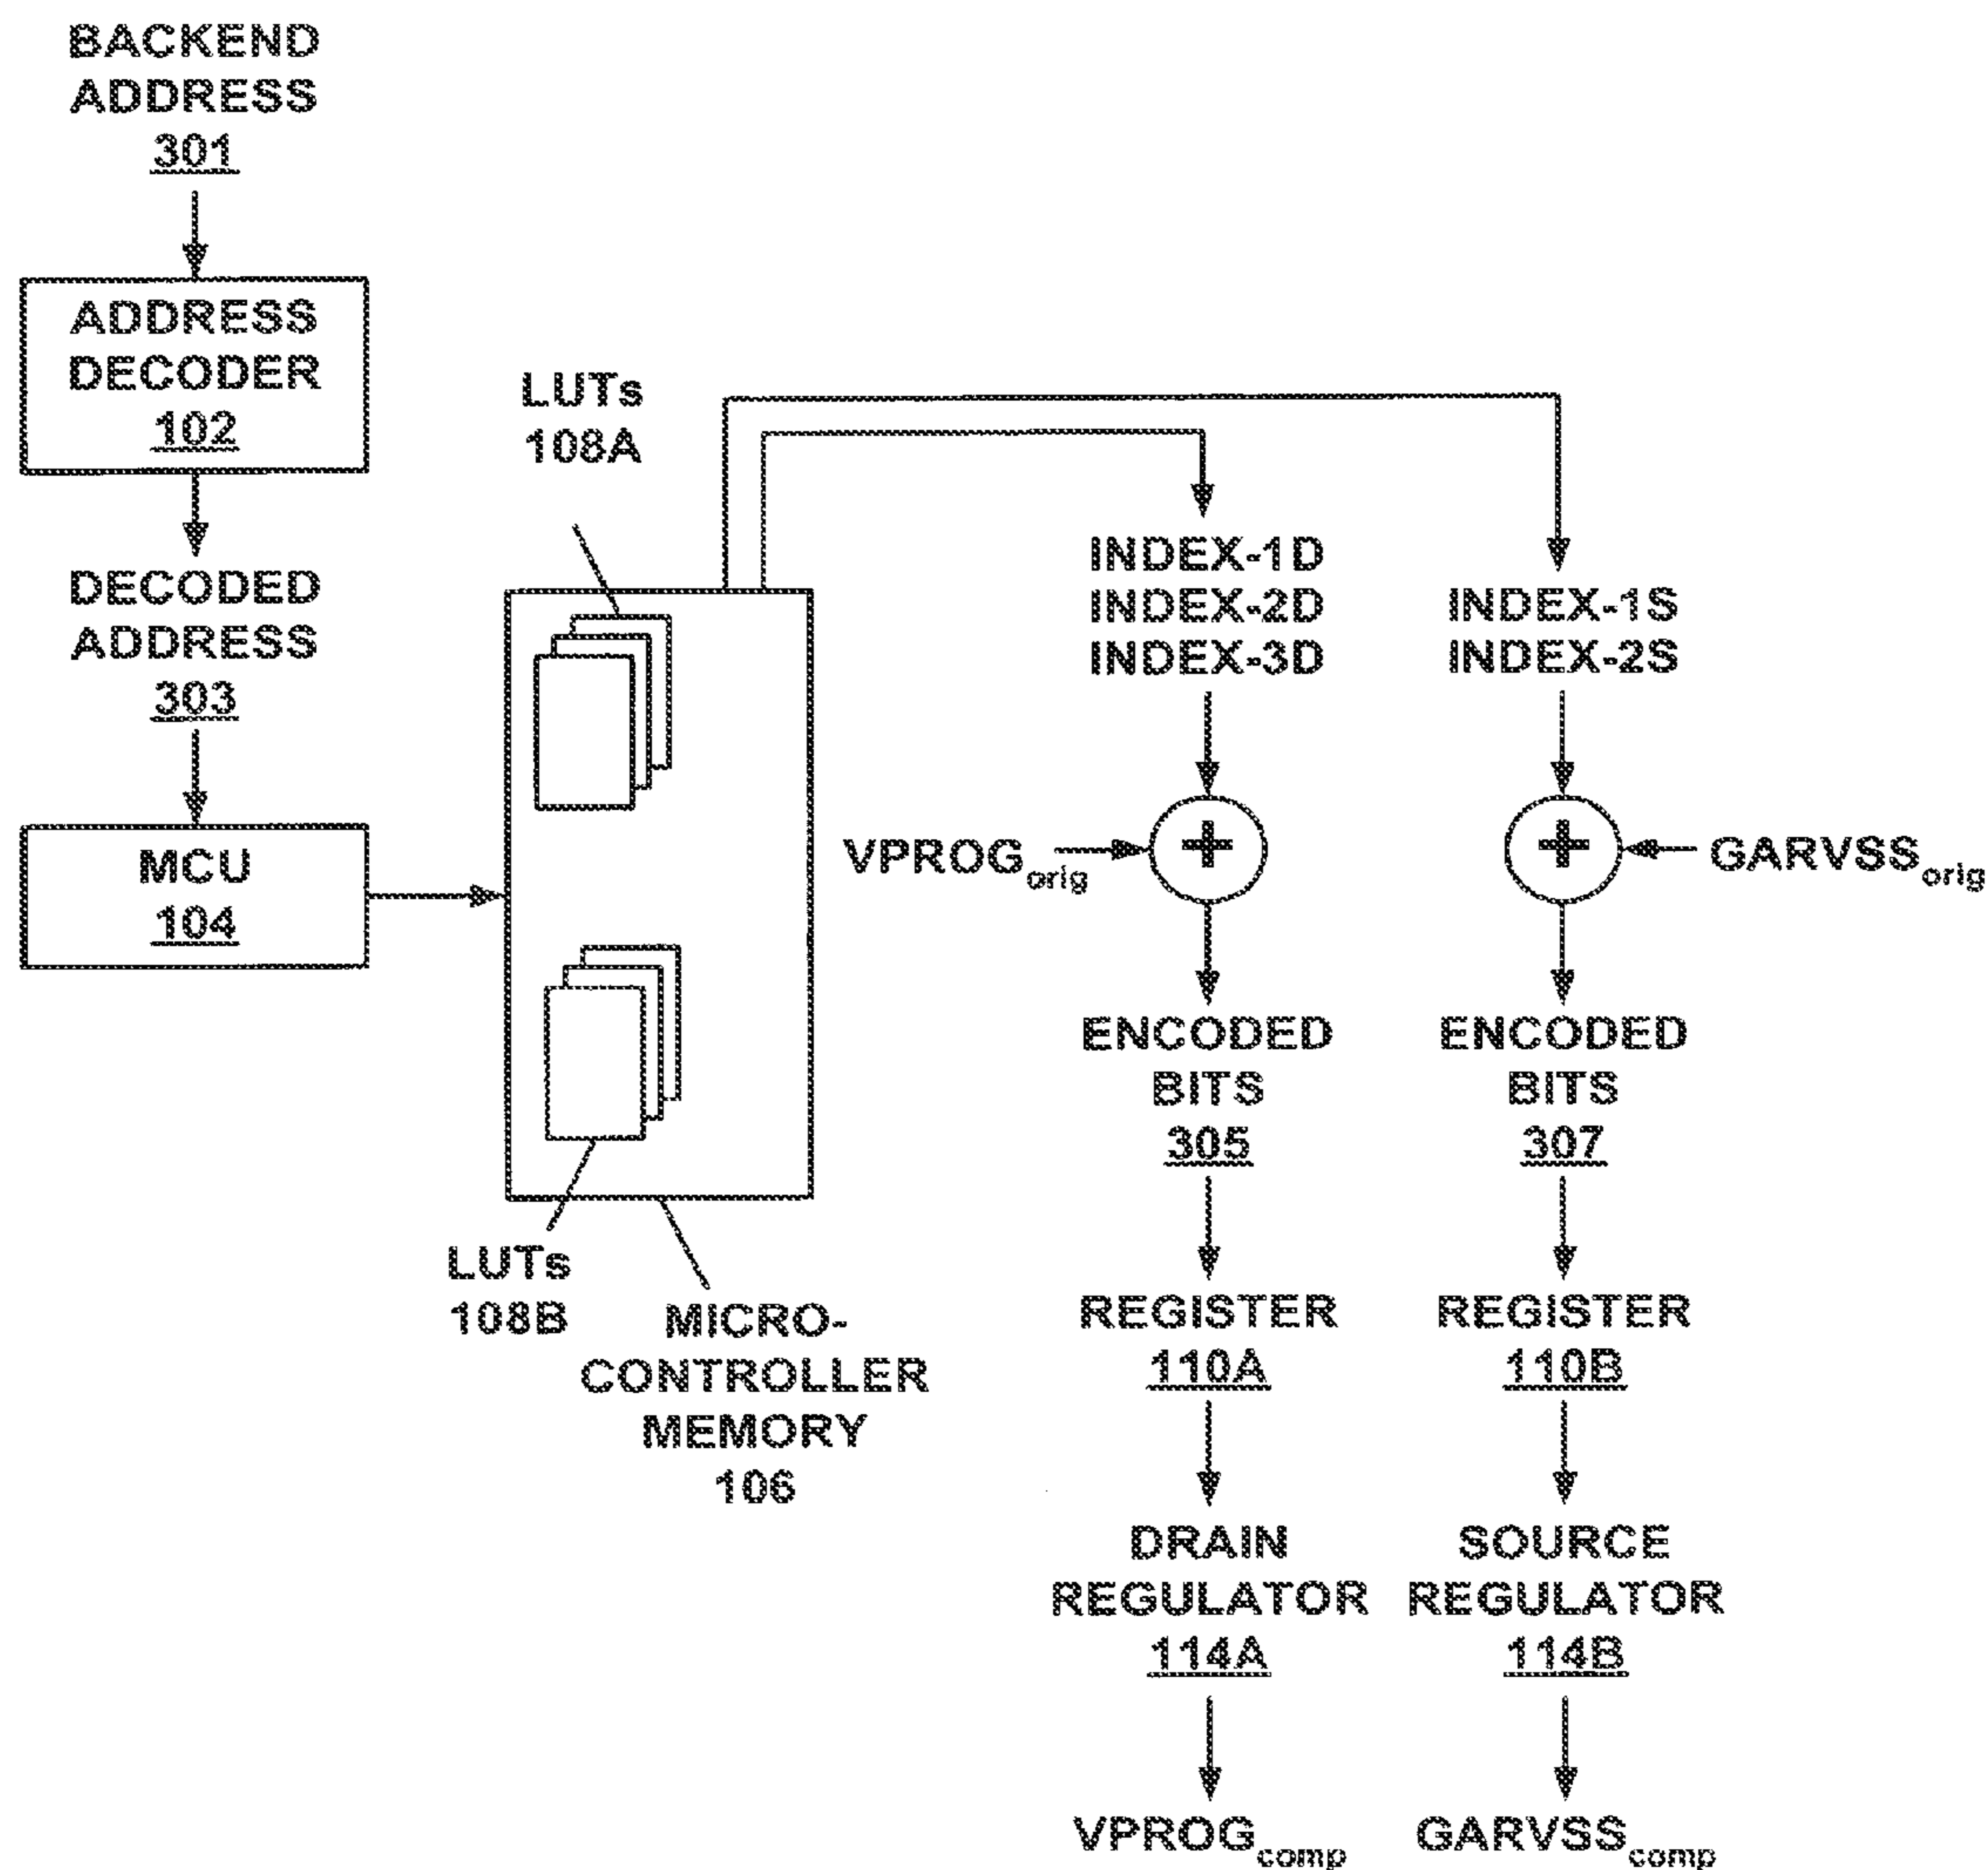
BACKEND ADDRESS 301

ADDRESS DECODER 102

DECODED ADDRESS 303

MCU 104

LUTs 108A

LUTs 108B

MICRO-CONTROLLER MEMORY 106

INDEX-1D
INDEX-2D
INDEX-3D

INDEX-1S
INDEX-2S

$VPROG_{orig}$

$GARVSS_{orig}$

ENCODED BITS 305

ENCODED BITS 307

REGISTER 110A

REGISTER 110B

DRAIN REGULATOR 114A

SOURCE REGULATOR 114B

$VPROG_{comp}$

$GARVSS_{comp}$